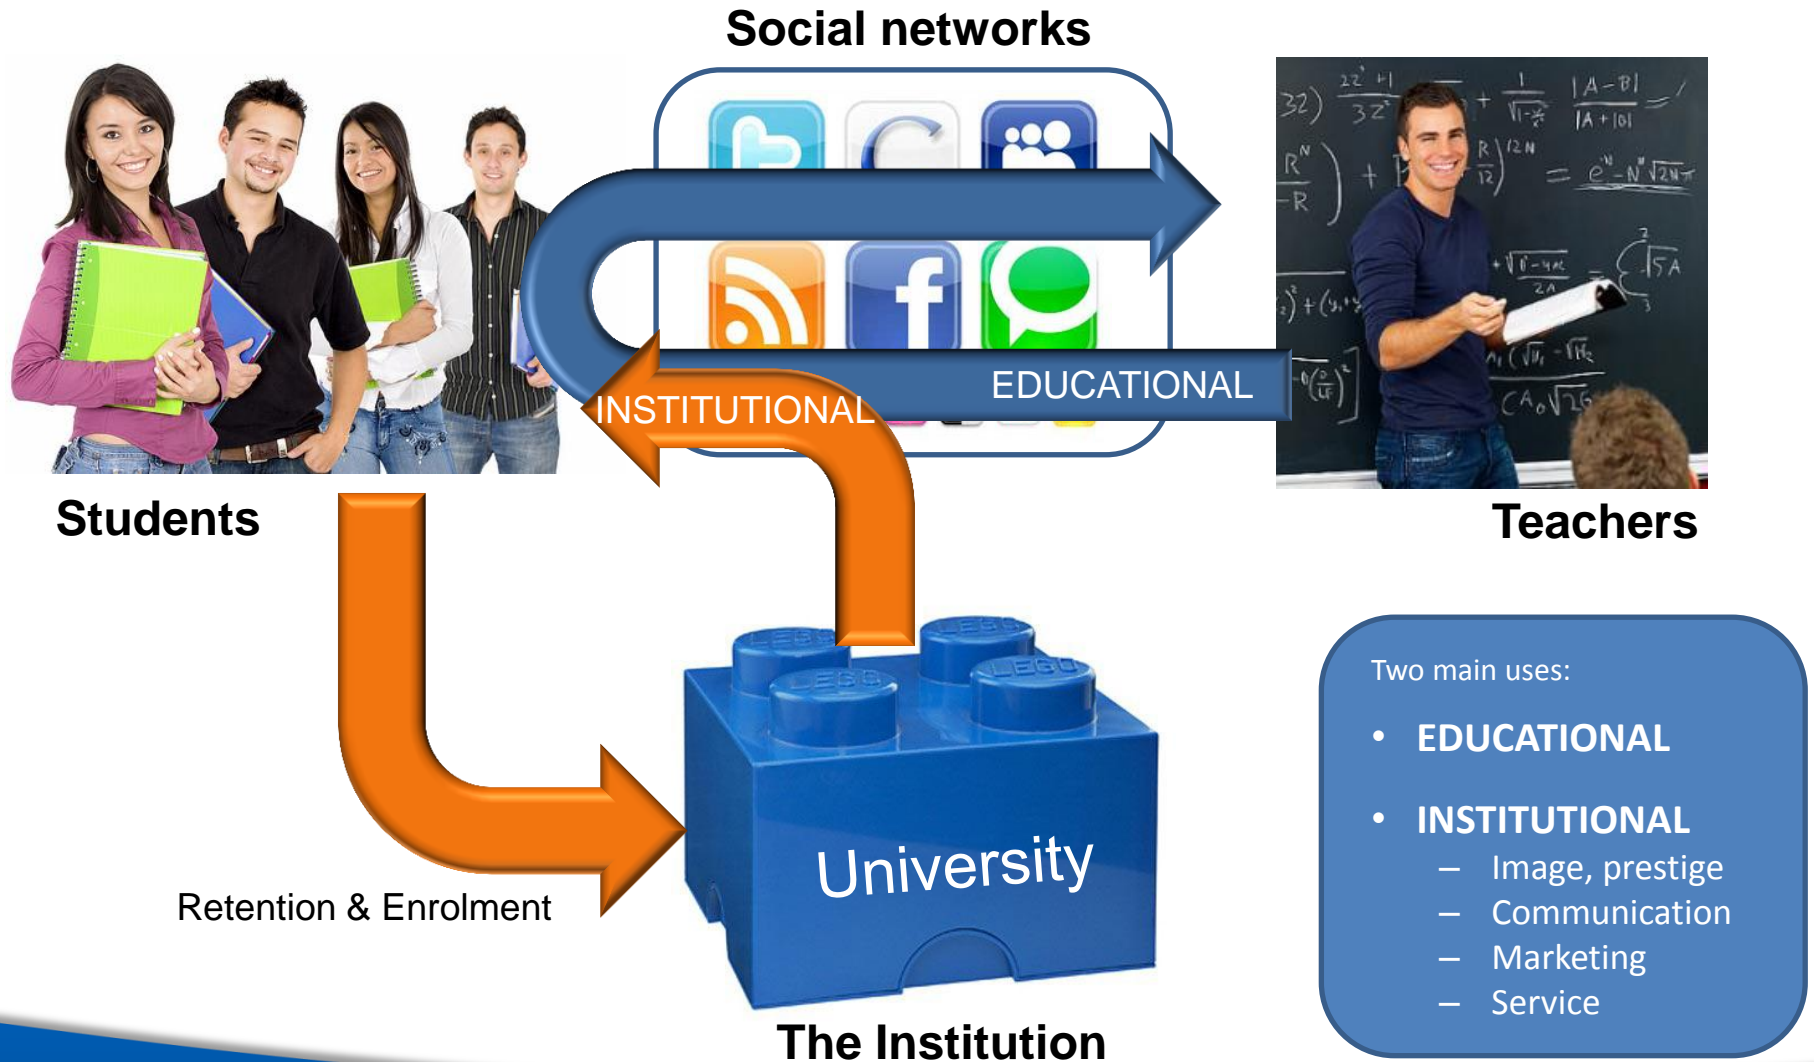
Social networks

Students

Teachers

EDUCATIONAL

INSTITUTIONAL

Retention & Enrolment

University

The Institution

Two main uses:

- EDUCATIONAL
- INSTITUTIONAL
  - Image, prestige
  - Communication
  - Marketing
  - Service